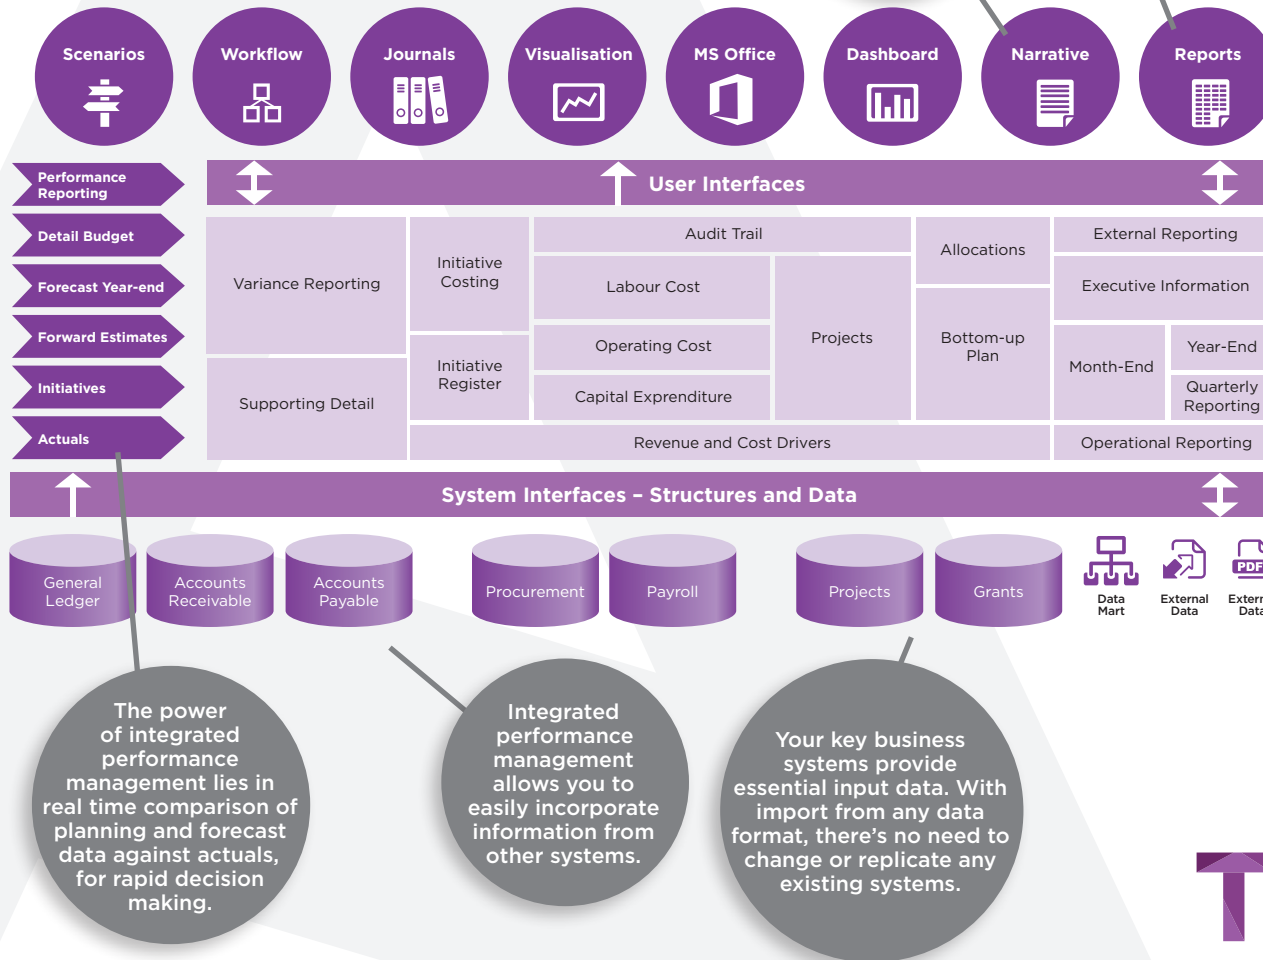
Scenarios

Workflow

Journals

Visualisation

MS Office

Dashboard

Narrative

Reports

Performance Reporting

Detail Budget

Forecast Year-end

Forward Estimates

Initiatives

Actuals

User Interfaces

Variance Reporting

Initiative Costing

Audit Trail

Allocations

External Reporting

Labour Cost

Projects

Executive Information

Bottom-up Plan

Operating Cost

Month-End

Year-End

Initiative Register

Supporting Detail

Capital Expenditure

Quarterly Reporting

Revenue and Cost Drivers

Operational Reporting

System Interfaces – Structures and Data

General Ledger

Accounts Receivable

Accounts Payable

Procurement

Payroll

Projects

Grants

Data Mart

External Data

PDF

Extern Data

The power of integrated performance management lies in real time comparison of planning and forecast data against actuals, for rapid decision making.

Integrated performance management allows you to easily incorporate information from other systems.

Your key business systems provide essential input data. With import from any data format, there's no need to change or replicate any existing systems.